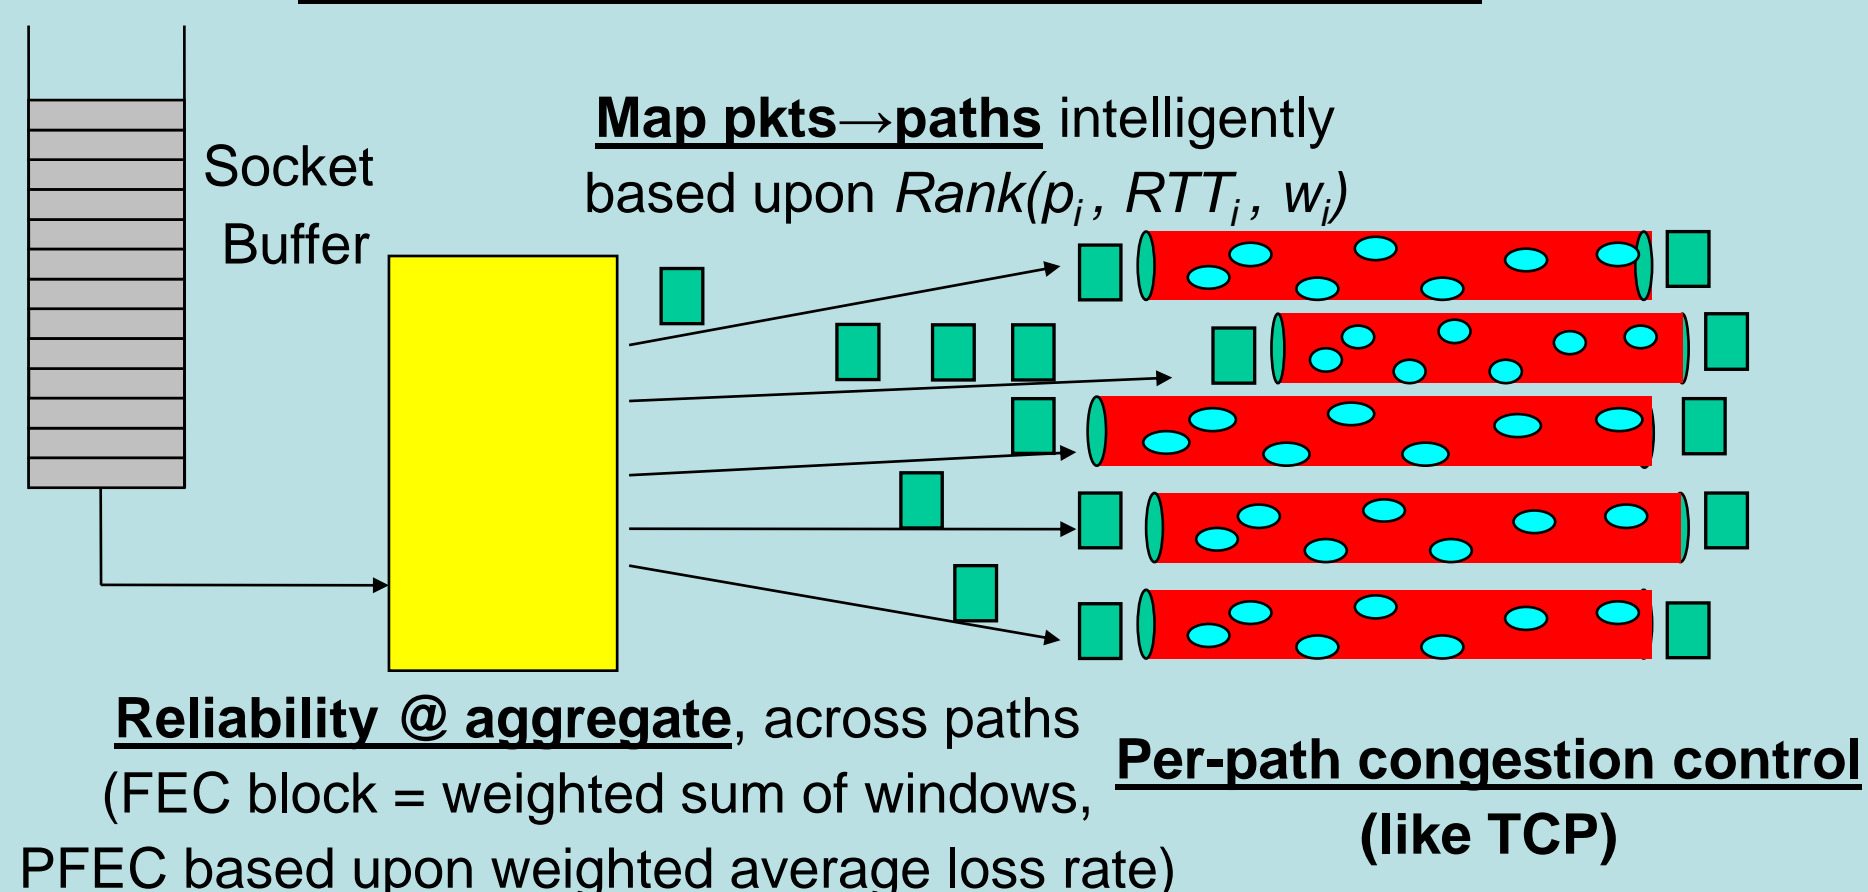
Socket Buffer

**Map pkts→paths** intelligently based upon *Rank($p_i$, $RTT_i$, $w_i$)*

**Reliability @ aggregate**, across paths (FEC block = weighted sum of windows, PFEC based upon weighted average loss rate)

**Per-path congestion control (like TCP)**